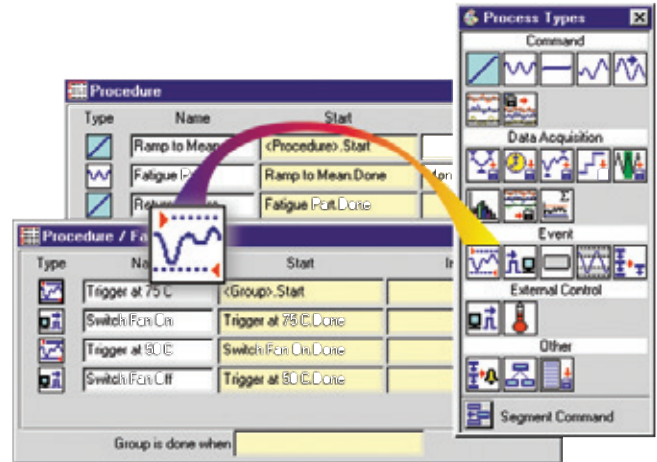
Procedure

| Type | Name | Start |
|---|---|---|
| | Ramp to Mean | <Procedure>.Start |
| | Fatigue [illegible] | Ramp to Mean.Done |
| | Return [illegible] | Fatigue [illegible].Done |

Procedure / Fa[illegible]

| Type | Na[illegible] | Start | I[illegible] |
|---|---|---|---|
| | Trigger at 75 C | <Group>.Start | |
| | Switch Fan On | Trigger at 75 C.Done | |
| | Trigger at 50 C | Switch Fan On.Done | |
| | Switch Fan Off | Trigger at 50 C.Done | |

Group is done when

Process Types

Command

Data Acquisition

Event

External Control

Other

Segment Command